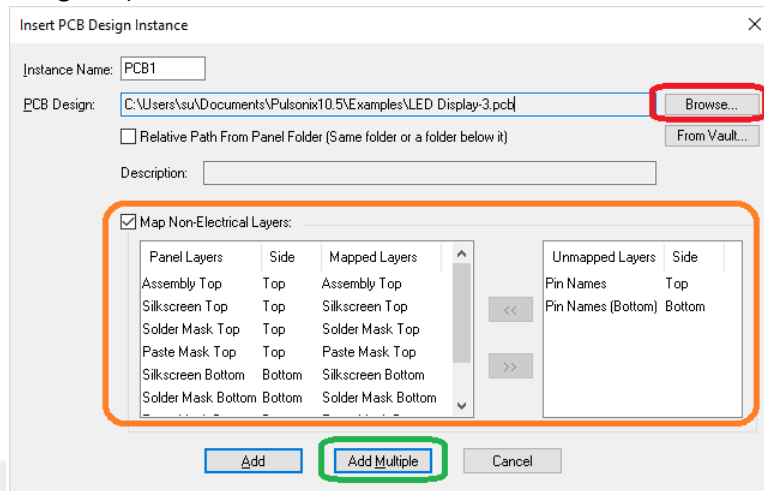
Insert PCB Design Instance

Instance Name: PCB1

PCB Design: C:\Users\su\Documents\Pulsonix10.5\Examples\LED Display-3.pcb

Browse...

Relative Path From Panel Folder (Same folder or a folder below it)

From Vault...

Description:

Map Non-Electrical Layers:

| Panel Layers | Side | Mapped Layers |
|---|---|---|
| Assembly Top | Top | Assembly Top |
| Silkscreen Top | Top | Silkscreen Top |
| Solder Mask Top | Top | Solder Mask Top |
| Paste Mask Top | Top | Paste Mask Top |
| Silkscreen Bottom | Bottom | Silkscreen Bottom |
| Solder Mask Bottom | Bottom | Solder Mask Bottom |

<<

>>

| Unmapped Layers | Side |
|---|---|
| Pin Names | Top |
| Pin Names (Bottom) | Bottom |

Add

Add Multiple

Cancel